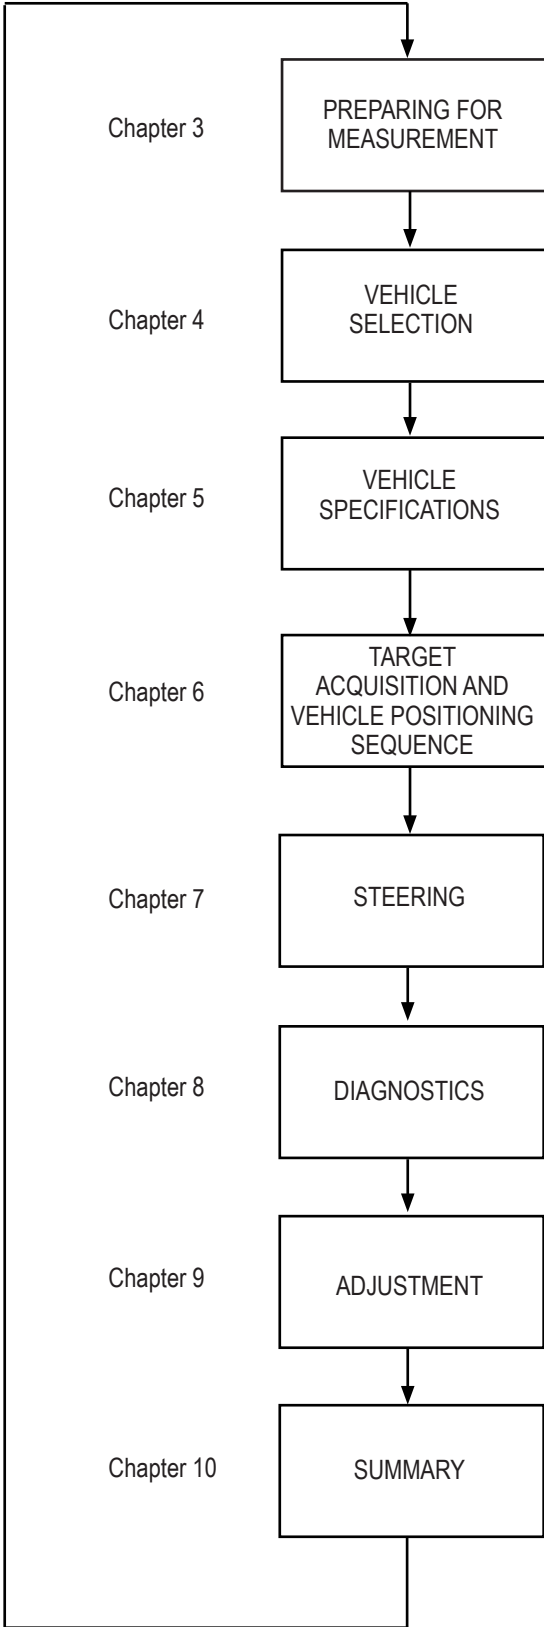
Chapter 3
PREPARING FOR MEASUREMENT

Chapter 4
VEHICLE SELECTION

Chapter 5
VEHICLE SPECIFICATIONS

Chapter 6
TARGET ACQUISITION AND VEHICLE POSITIONING SEQUENCE

Chapter 7
STEERING

Chapter 8
DIAGNOSTICS

Chapter 9
ADJUSTMENT

Chapter 10
SUMMARY